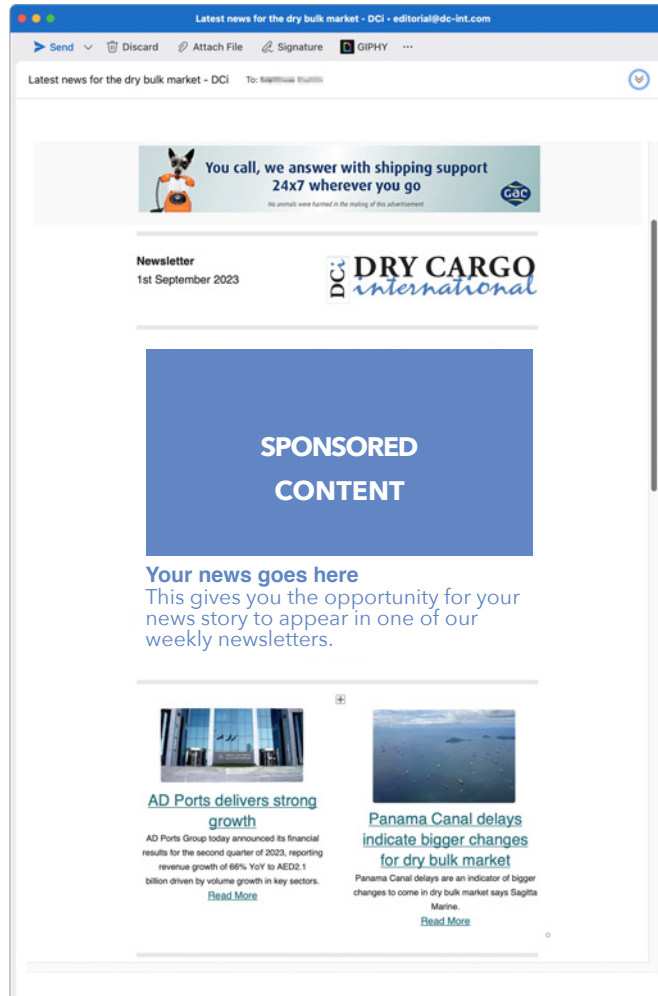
Latest news for the dry bulk market - DCi - editorial@dc-int.com

Send Discard Attach File Signature GIPHY ···

Latest news for the dry bulk market - DCi To: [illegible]

You call, we answer with shipping support 24x7 wherever you go

No animals were harmed in the making of this advertisement

GAC

Newsletter
1st September 2023

DCi DRY CARGO international

SPONSORED CONTENT

Your news goes here
This gives you the opportunity for your news story to appear in one of our weekly newsletters.

AD Ports delivers strong growth

AD Ports Group today announced its financial results for the second quarter of 2023, reporting revenue growth of 66% YoY to AED2.1 billion driven by volume growth in key sectors.

Read More

Panama Canal delays indicate bigger changes for dry bulk market

Panama Canal delays are an indicator of bigger changes to come in dry bulk market says Sagitta Marine.

Read More